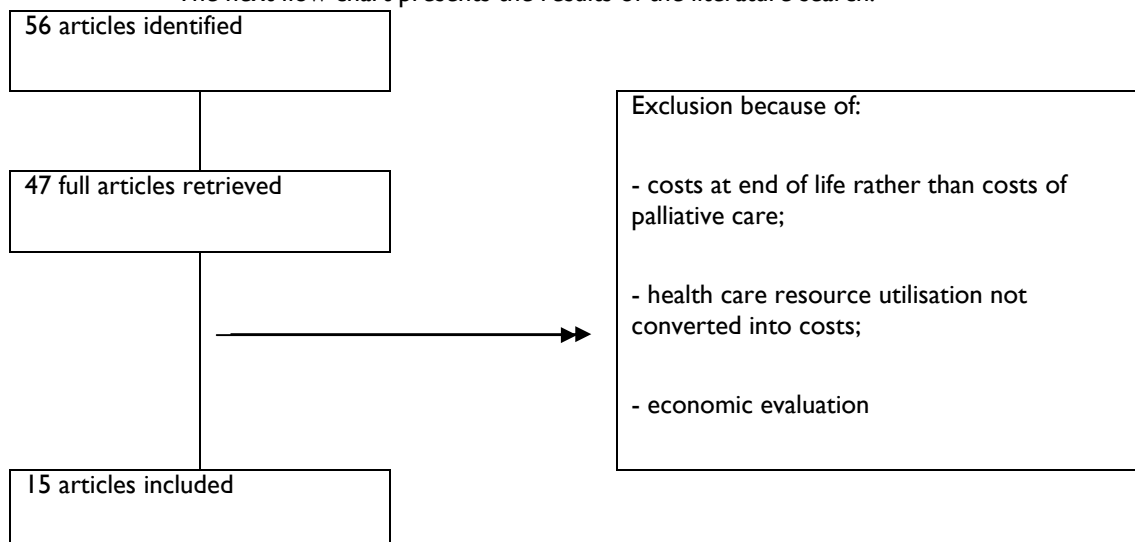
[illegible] flow chart presents the results of the literature search.

56 articles identified

47 full articles retrieved

Exclusion because of:

- costs at end of life rather than costs of palliative care;

- health care resource utilisation not converted into costs;

- economic evaluation

15 articles included